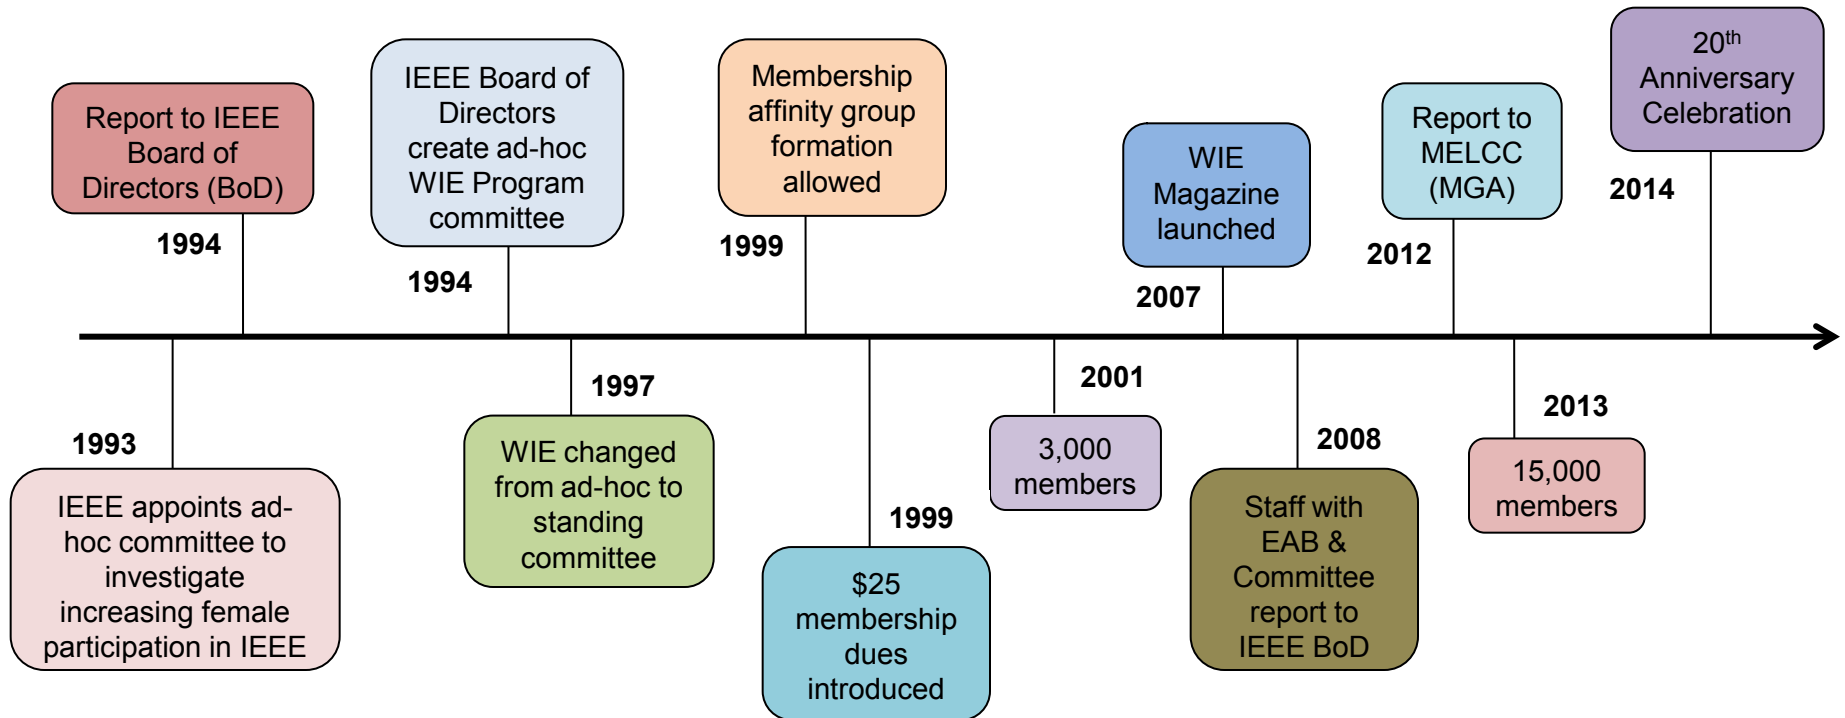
1993
IEEE appoints ad-hoc committee to investigate increasing female participation in IEEE

1994
Report to IEEE Board of Directors (BoD)

1994
IEEE Board of Directors create ad-hoc WIE Program committee

1997
WIE changed from ad-hoc to standing committee

1999
Membership affinity group formation allowed

1999
$25 membership dues introduced

2001
3,000 members

2007
WIE Magazine launched

2008
Staff with EAB & Committee report to IEEE BoD

2012
Report to MELCC (MGA)

2013
15,000 members

2014
20$^{th}$ Anniversary Celebration